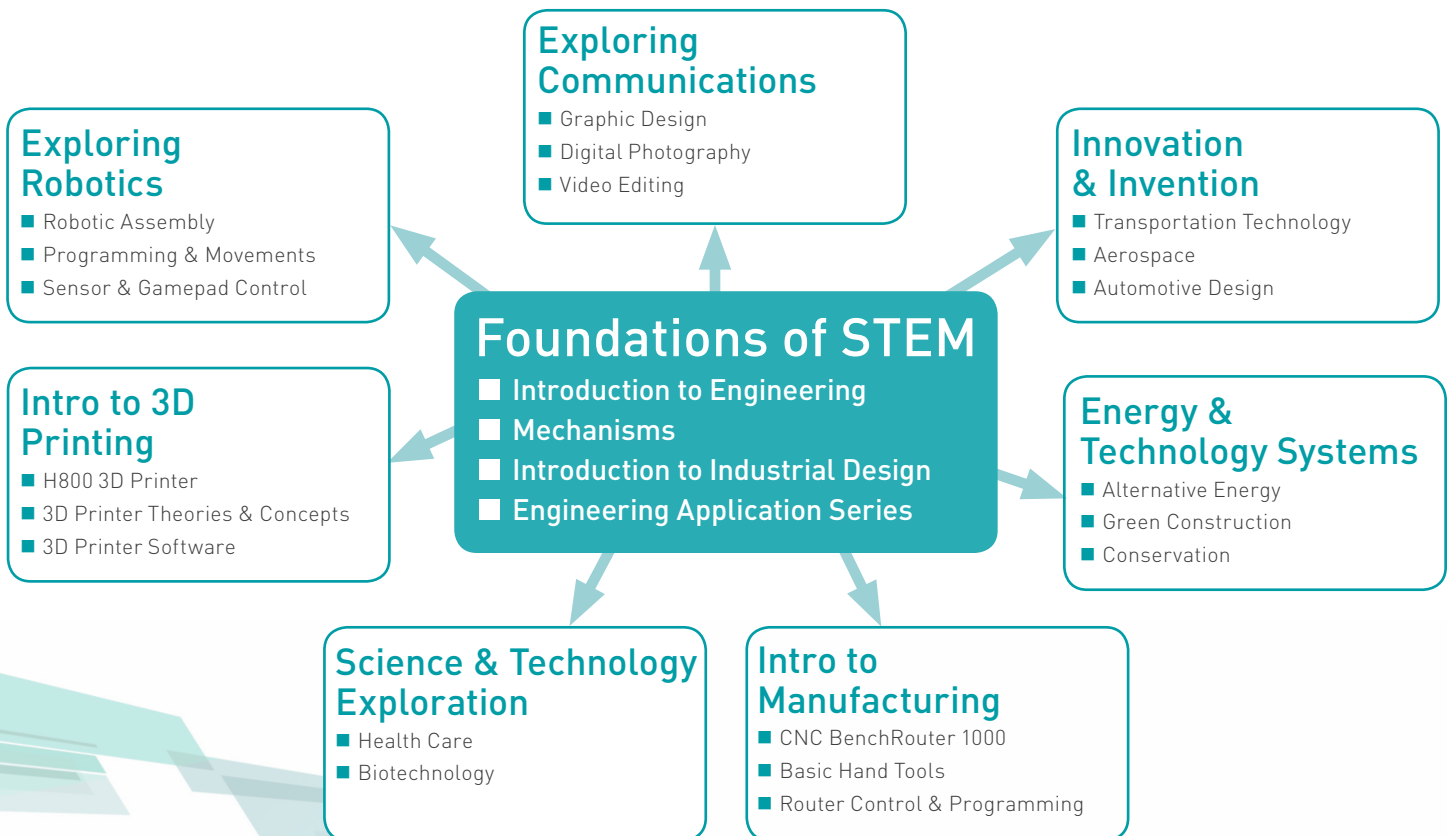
Exploring Communications
Graphic Design
Digital Photography
Video Editing

Exploring Robotics
Robotic Assembly
Programming & Movements
Sensor & Gamepad Control

Innovation & Invention
Transportation Technology
Aerospace
Automotive Design

Foundations of STEM
Introduction to Engineering
Mechanisms
Introduction to Industrial Design
Engineering Application Series

Intro to 3D Printing
H800 3D Printer
3D Printer Theories & Concepts
3D Printer Software

Energy & Technology Systems
Alternative Energy
Green Construction
Conservation

Science & Technology Exploration
Health Care
Biotechnology

Intro to Manufacturing
CNC BenchRouter 1000
Basic Hand Tools
Router Control & Programming